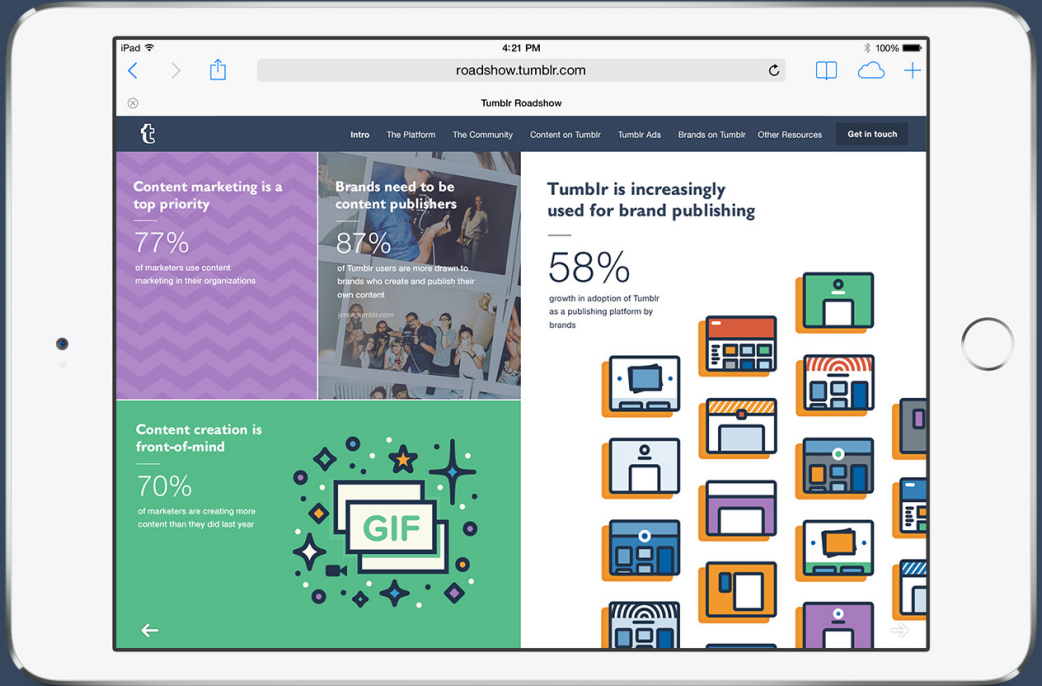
iPad 4:21 PM 100%

roadshow.tumblr.com

Tumblr Roadshow

t Intro The Platform The Community Content on Tumblr Tumblr Ads Brands on Tumblr Other Resources Get in touch

Content marketing is a top priority

77%

of marketers use content marketing in their organizations

Brands need to be content publishers

87%

of Tumblr users are more drawn to brands who create and publish their own content

jonas.tumblr.com

Tumblr is increasingly used for brand publishing

58%

growth in adoption of Tumblr as a publishing platform by brands

Content creation is front-of-mind

70%

of marketers are creating more content than they did last year

GIF